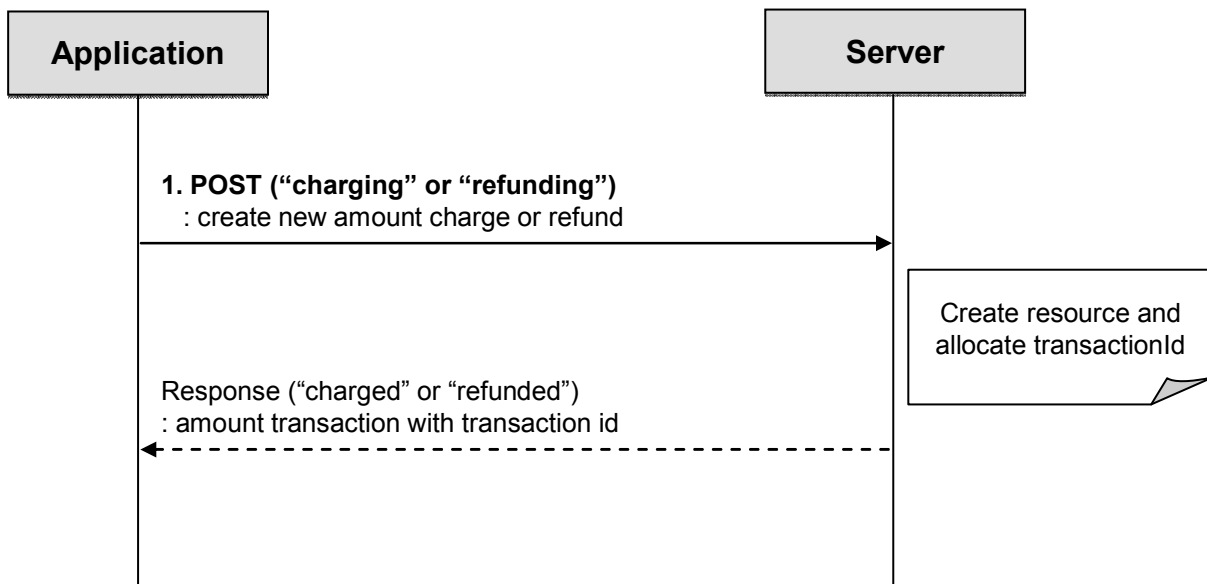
Application

Server

1. POST (“charging” or “refunding”)
: create new amount charge or refund

Create resource and allocate transactionId

Response (“charged” or “refunded”)
: amount transaction with transaction id